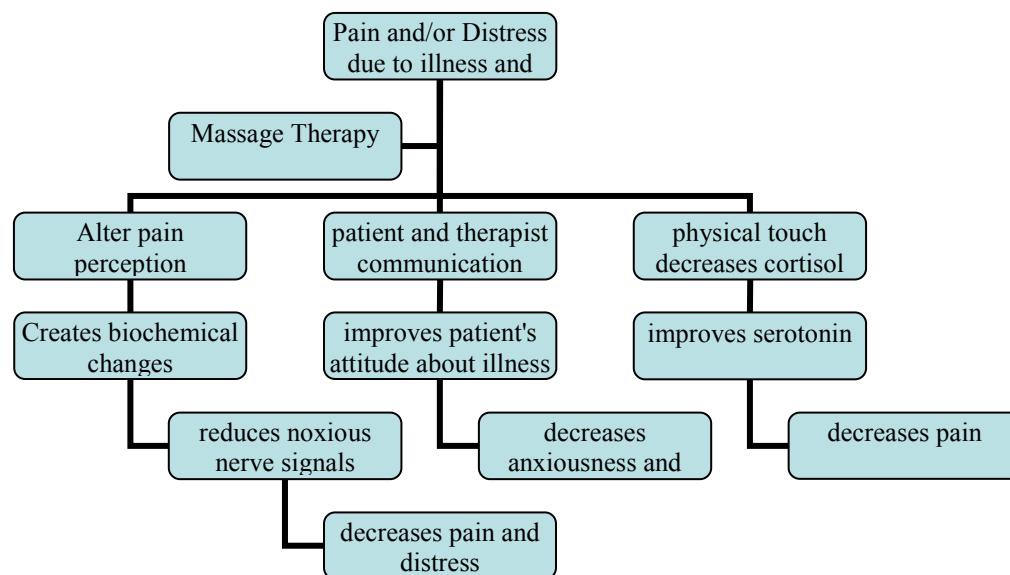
Pain and/or Distress due to illness and

Massage Therapy

Alter pain perception

patient and therapist communication

physical touch decreases cortisol

Creates biochemical changes

improves patient's attitude about illness

improves serotonin

reduces noxious nerve signals

decreases anxiousness and

decreases pain

decreases pain and distress